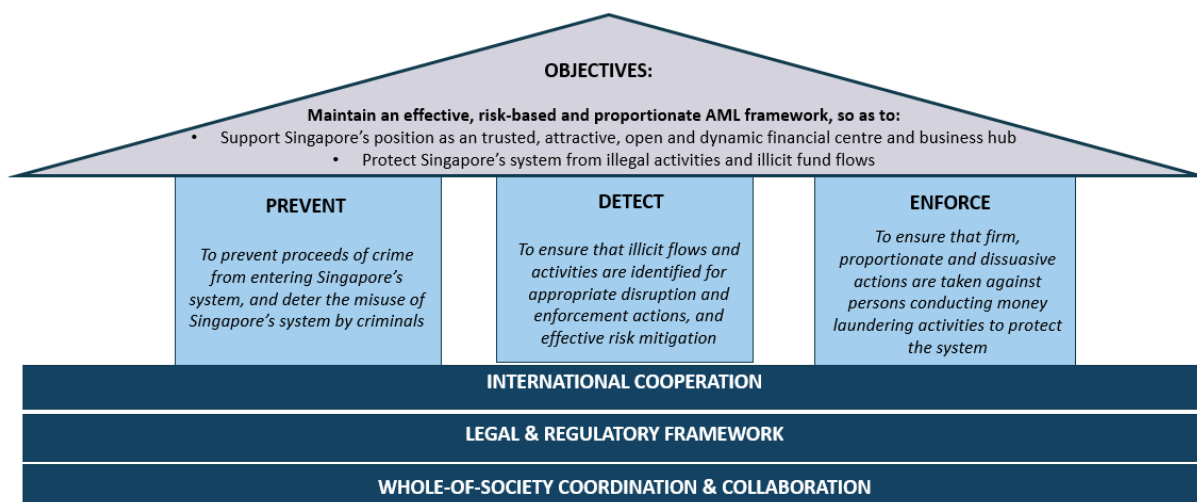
OBJECTIVES:

Maintain an effective, risk-based and proportionate AML framework, so as to:

- Support Singapore's position as an trusted, attractive, open and dynamic financial centre and business hub
- Protect Singapore's system from illegal activities and illicit fund flows

PREVENT

To prevent proceeds of crime from entering Singapore's system, and deter the misuse of Singapore's system by criminals

DETECT

To ensure that illicit flows and activities are identified for appropriate disruption and enforcement actions, and effective risk mitigation

ENFORCE

To ensure that firm, proportionate and dissuasive actions are taken against persons conducting money laundering activities to protect the system

INTERNATIONAL COOPERATION

LEGAL & REGULATORY FRAMEWORK

WHOLE-OF-SOCIETY COORDINATION & COLLABORATION